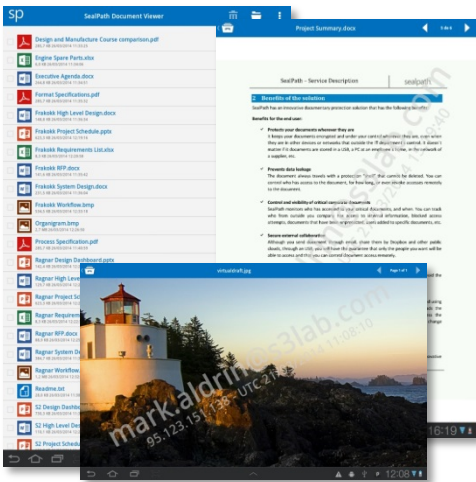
sp SealPath Document Viewer

Design and Manufacture Course comparison.pdf
Engine Spare Parts.xlsx
Executive Agenda.docx
Format Specifications.pdf
Frakokk High Level Design.docx
Frakokk Project Schedule.pptx
Frakokk Requirements List.xlsx
Frakokk RFP.docx
Frakokk System Design.docx
Frakokk Workflow.bmp
Organigram.bmp
Process Specification.pdf
Ragner Design Dashboard.pptx
Ragner High Level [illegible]
Ragner Project Sc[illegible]
Ragner Requirem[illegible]
Ragner RFP.docx
Ragner System D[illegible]
Ragner Workflow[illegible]
Readme.txt
S2 Design Dashbo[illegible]
S2 High Level Des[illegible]
S2 Project Schedu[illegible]

Project Summary.docx
5 de 6

SealPath - Service Description
sealpath

2 Benefits of the solution

SealPath has an innovative document protection solution that has the following benefits:

Benefits for the end user:

Protect your documents wherever they are
It keeps your documents encrypted and under your control wherever they are, even when they are in other devices or networks that outside the IT department's control. It doesn't matter if it documents are stored in a USB, a PC or an employee's house, or the network of a supplier, etc.

Prevents data leakage
The document always travels with a protection "shell" that cannot be deleted. You can control who has access to the document, for how long, or even revoke accesses remotely to the document.

Control and visibility of critical corporate documents
SealPath monitors who has accessed to your critical documents, and when. You can track who from outside you company the access to internal information, blocked access attempts, documents that have been protected, users added to specific documents, etc.

Secure external collaboration
Although you send documents through email, share them by Dropbox and other public clouds, through an USB, you will have the guarantee that only the people you want will be able to access and that you can control document access remotely.

virtualdraft.jpg
Page 1 of 1

mark.aldrin@c3lab.com
95.123.151.138 - UTC 21-

16:19
12:08